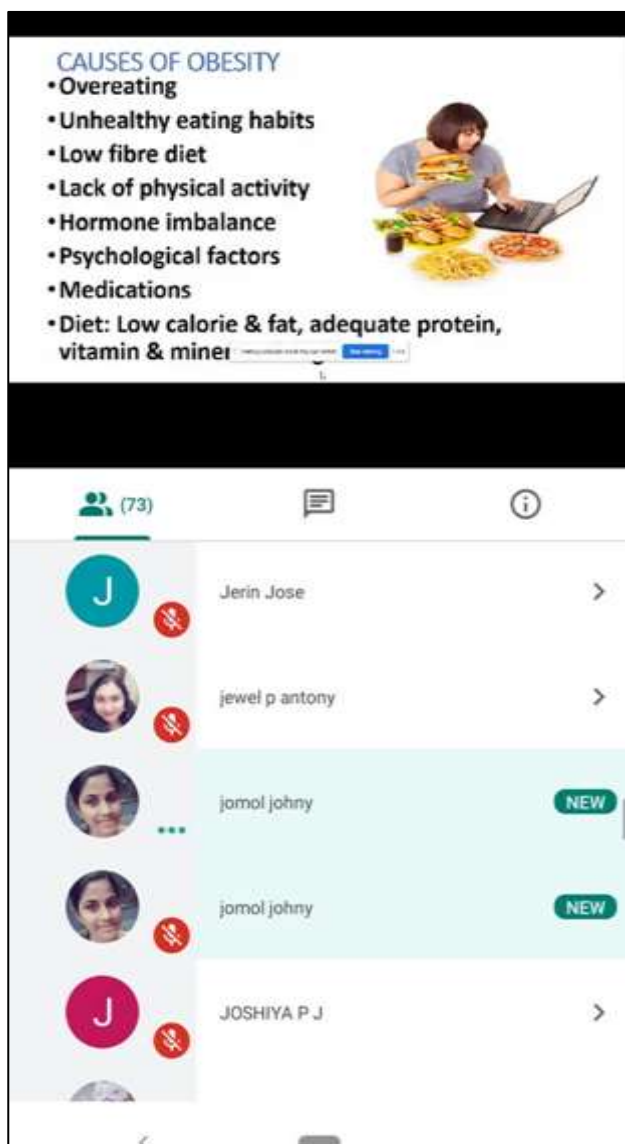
CAUSES OF OBESITY
• Overeating
• Unhealthy eating habits
• Low fibre diet
• Lack of physical activity
• Hormone imbalance
• Psychological factors
• Medications
• Diet: Low calorie & fat, adequate protein, vitamin & miner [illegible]

(73)

J
Jerin Jose

jewel p antony

jomol johny
NEW

jomol johny
NEW

J
JOSHIYA P J